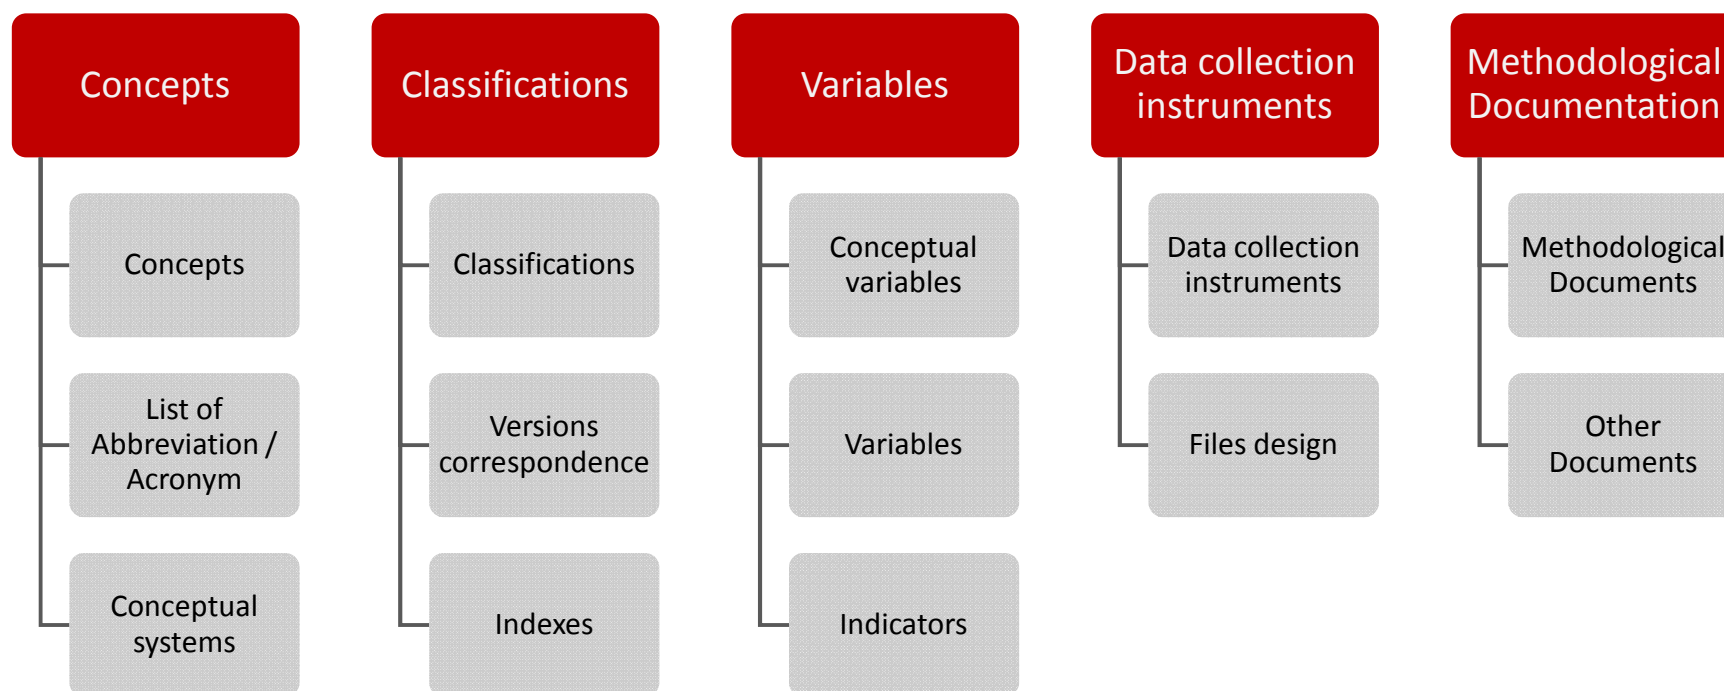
Concepts

Concepts

List of Abbreviation / Acronym

Conceptual systems

Classifications

Classifications

Versions correspondence

Indexes

Variables

Conceptual variables

Variables

Indicators

Data collection instruments

Data collection instruments

Files design

Methodological Documentation

Methodological Documents

Other Documents